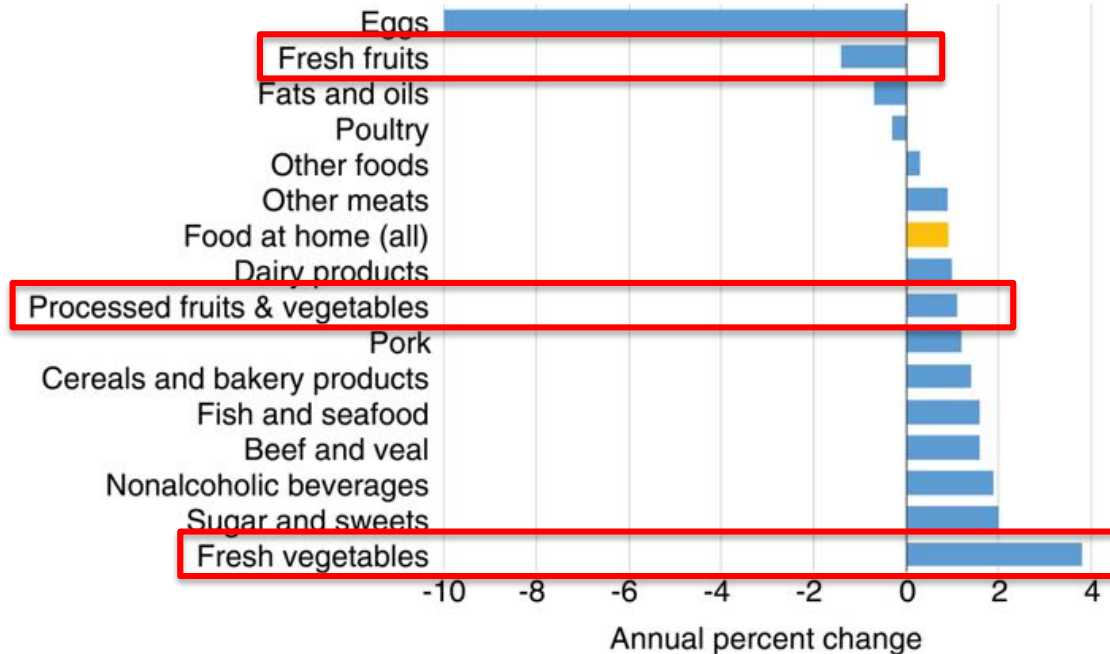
Eggs
Fresh fruits
Fats and oils
Poultry
Other foods
Other meats
Food at home (all)
Dairy products
Processed fruits & vegetables
Pork
Cereals and bakery products
Fish and seafood
Beef and veal
Nonalcoholic beverages
Sugar and sweets
Fresh vegetables

-10 -8 -6 -4 -2 0 2 4

Annual percent change